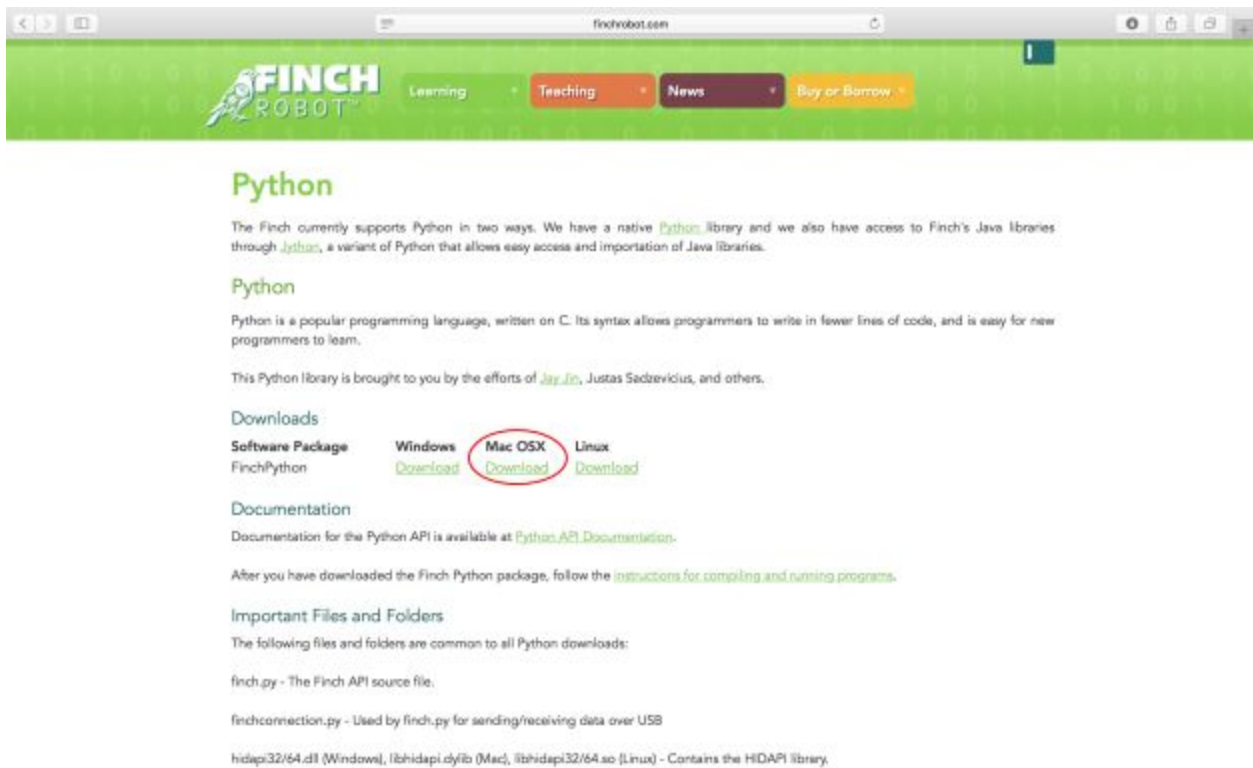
finchrobot.com

FINCH ROBOT™

Learning
Teaching
News
Buy or Borrow

Python

The Finch currently supports Python in two ways. We have a native Python library and we also have access to Finch's Java libraries through Jython, a variant of Python that allows easy access and importation of Java libraries.

Python

Python is a popular programming language, written on C. Its syntax allows programmers to write in fewer lines of code, and is easy for new programmers to learn.

This Python library is brought to you by the efforts of Jay Jin, Justas Sadzevicius, and others.

Downloads

| Software Package | Windows | Mac OSX | Linux |
|---|---|---|---|
| FinchPython | Download | Download | Download |

Documentation

Documentation for the Python API is available at Python API Documentation.

After you have downloaded the Finch Python package, follow the instructions for compiling and running programs.

Important Files and Folders

The following files and folders are common to all Python downloads:

finch.py - The Finch API source file.

finchconnection.py - Used by finch.py for sending/receiving data over USB

hidapi32/64.dll (Windows), libhidapi.dylib (Mac), libhidapi32/64.so (Linux) - Contains the HIDAPI library.